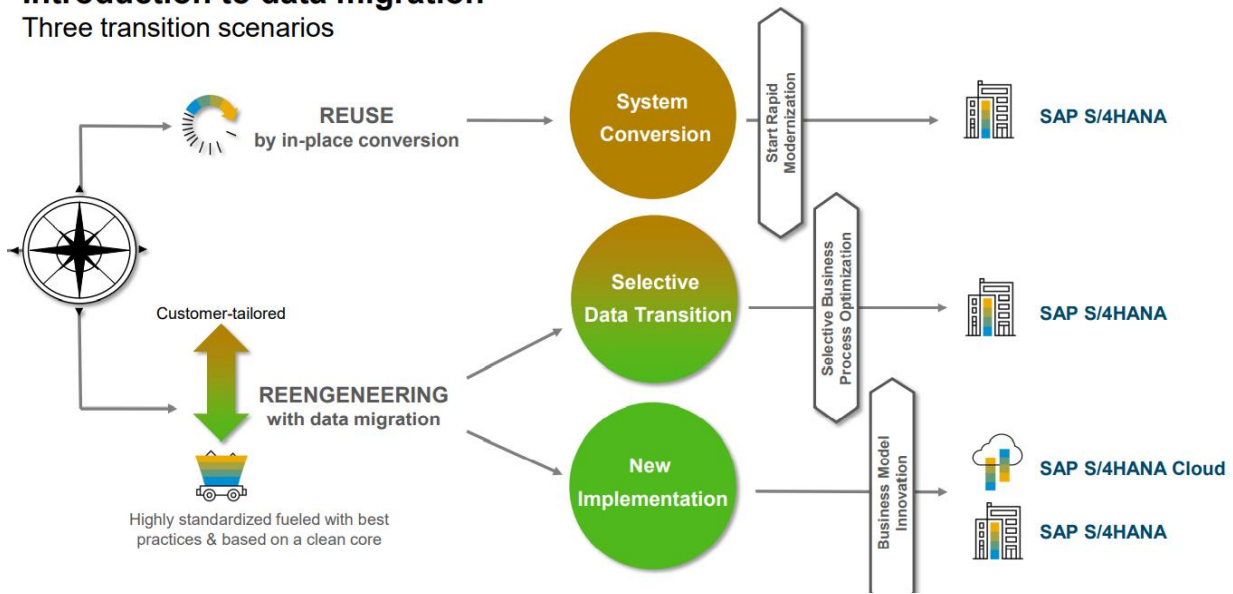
Introduction to data migration
Three transition scenarios

REUSE
by in-place conversion

System Conversion

Start Rapid Modernization

SAP S/4HANA

Customer-tailored

Selective Data Transition

Selective Business Process Optimization

SAP S/4HANA

REENGENEERING
with data migration

New Implementation

Business Model Innovation

SAP S/4HANA Cloud

SAP S/4HANA

Highly standardized fueled with best practices & based on a clean core